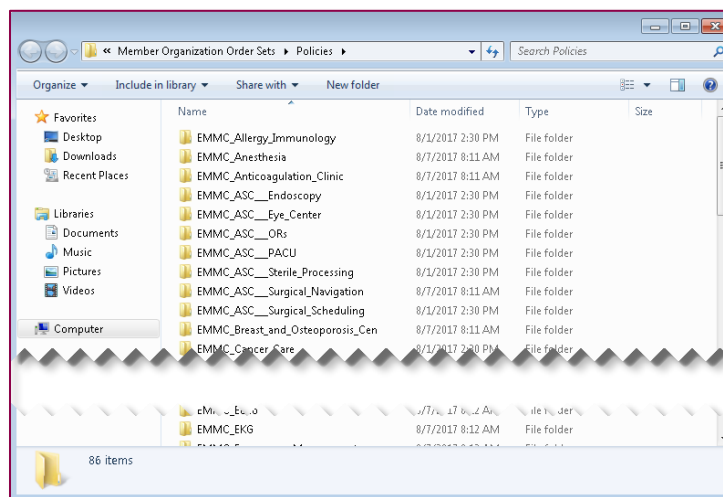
« Member Organization Order Sets ▸ Policies ▸

Search Policies

Organize ▾ Include in library ▾ Share with ▾ New folder

Favorites
Desktop
Downloads
Recent Places

Libraries
Documents
Music
Pictures
Videos

Computer

| Name | Date modified | Type | Size |
|---|---|---|---|
| EMMC_Allergy_Immunology | 8/1/2017 2:30 PM | File folder | |
| EMMC_Anesthesia | 8/7/2017 8:11 AM | File folder | |
| EMMC_Anticoagulation_Clinic | 8/7/2017 8:11 AM | File folder | |
| EMMC_ASC__Endoscopy | 8/1/2017 2:30 PM | File folder | |
| EMMC_ASC__Eye_Center | 8/1/2017 2:30 PM | File folder | |
| EMMC_ASC__ORs | 8/1/2017 2:30 PM | File folder | |
| EMMC_ASC__PACU | 8/1/2017 2:30 PM | File folder | |
| EMMC_ASC__Sterile_Processing | 8/1/2017 2:30 PM | File folder | |
| EMMC_ASC__Surgical_Navigation | 8/7/2017 8:11 AM | File folder | |
| EMMC_ASC__Surgical_Scheduling | 8/1/2017 2:30 PM | File folder | |
| EMMC_Breast_and_Osteoporosis_Cen | 8/7/2017 8:11 AM | File folder | |
| EMMC_Cancer_Care | 8/1/2017 2:30 PM | File folder | |
| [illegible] | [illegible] | File folder | |
| EMMC_EKG | 8/7/2017 8:12 AM | File folder | |

86 items